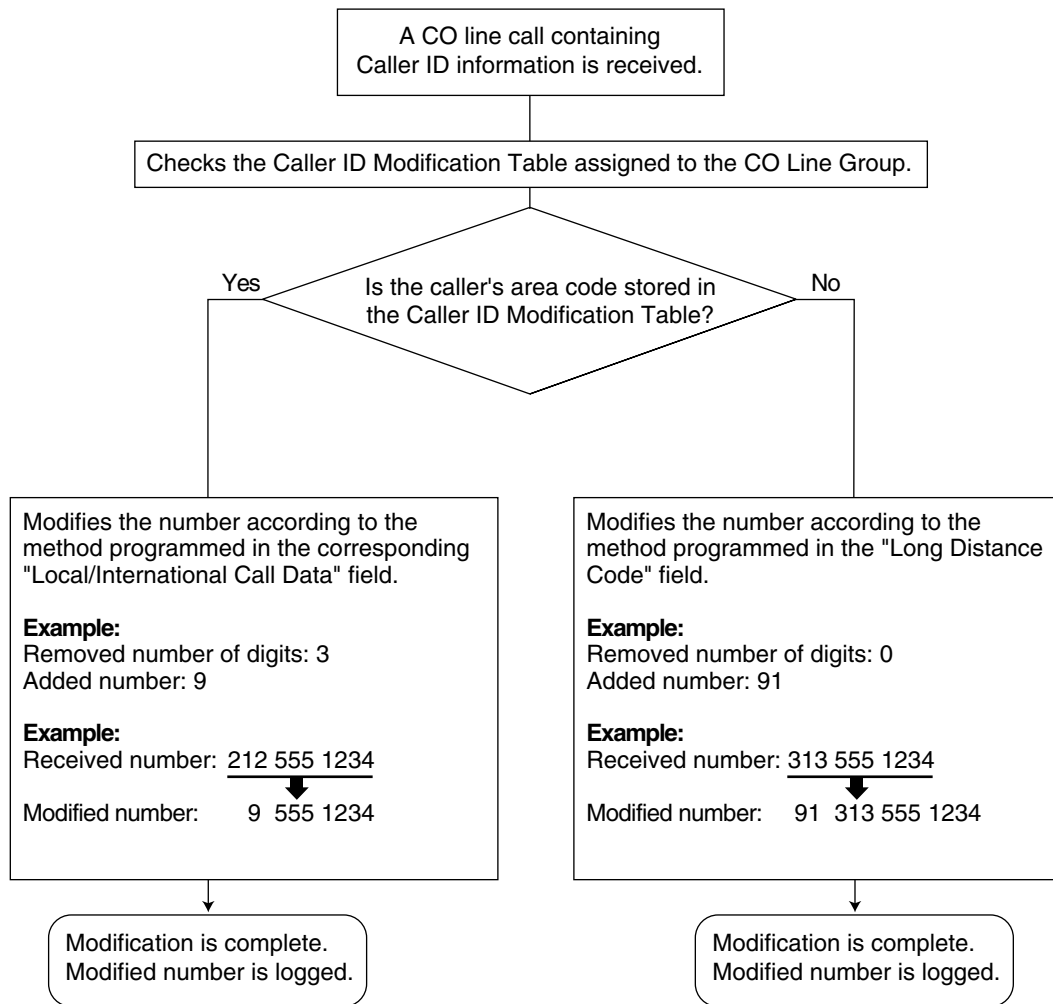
A CO line call containing Caller ID information is received.

Checks the Caller ID Modification Table assigned to the CO Line Group.

Yes

Is the caller's area code stored in the Caller ID Modification Table?

No

Modifies the number according to the method programmed in the corresponding "Local/International Call Data" field.

**Example:**
Removed number of digits: 3
Added number: 9

**Example:**
Received number: 212 555 1234

Modified number: 9 555 1234

Modifies the number according to the method programmed in the "Long Distance Code" field.

**Example:**
Removed number of digits: 0
Added number: 91

**Example:**
Received number: 313 555 1234

Modified number: 91 313 555 1234

Modification is complete.
Modified number is logged.

Modification is complete.
Modified number is logged.